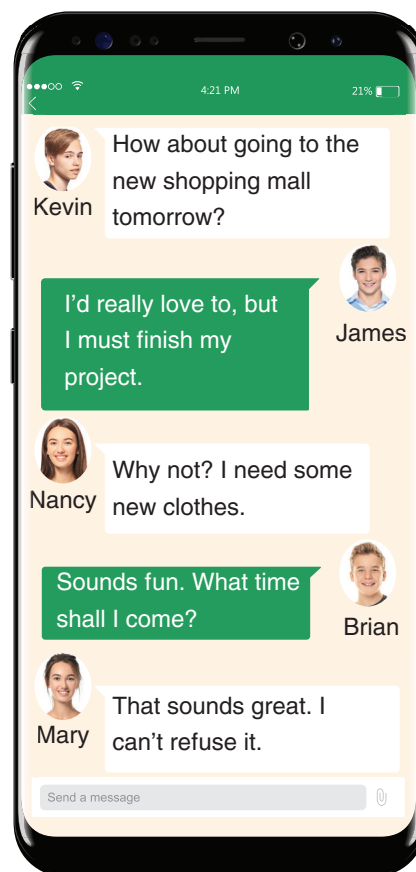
●●●○○ 4:21 PM 21%

Kevin
How about going to the new shopping mall tomorrow?

James
I'd really love to, but I must finish my project.

Nancy
Why not? I need some new clothes.

Brian
Sounds fun. What time shall I come?

Mary
That sounds great. I can't refuse it.

Send a message